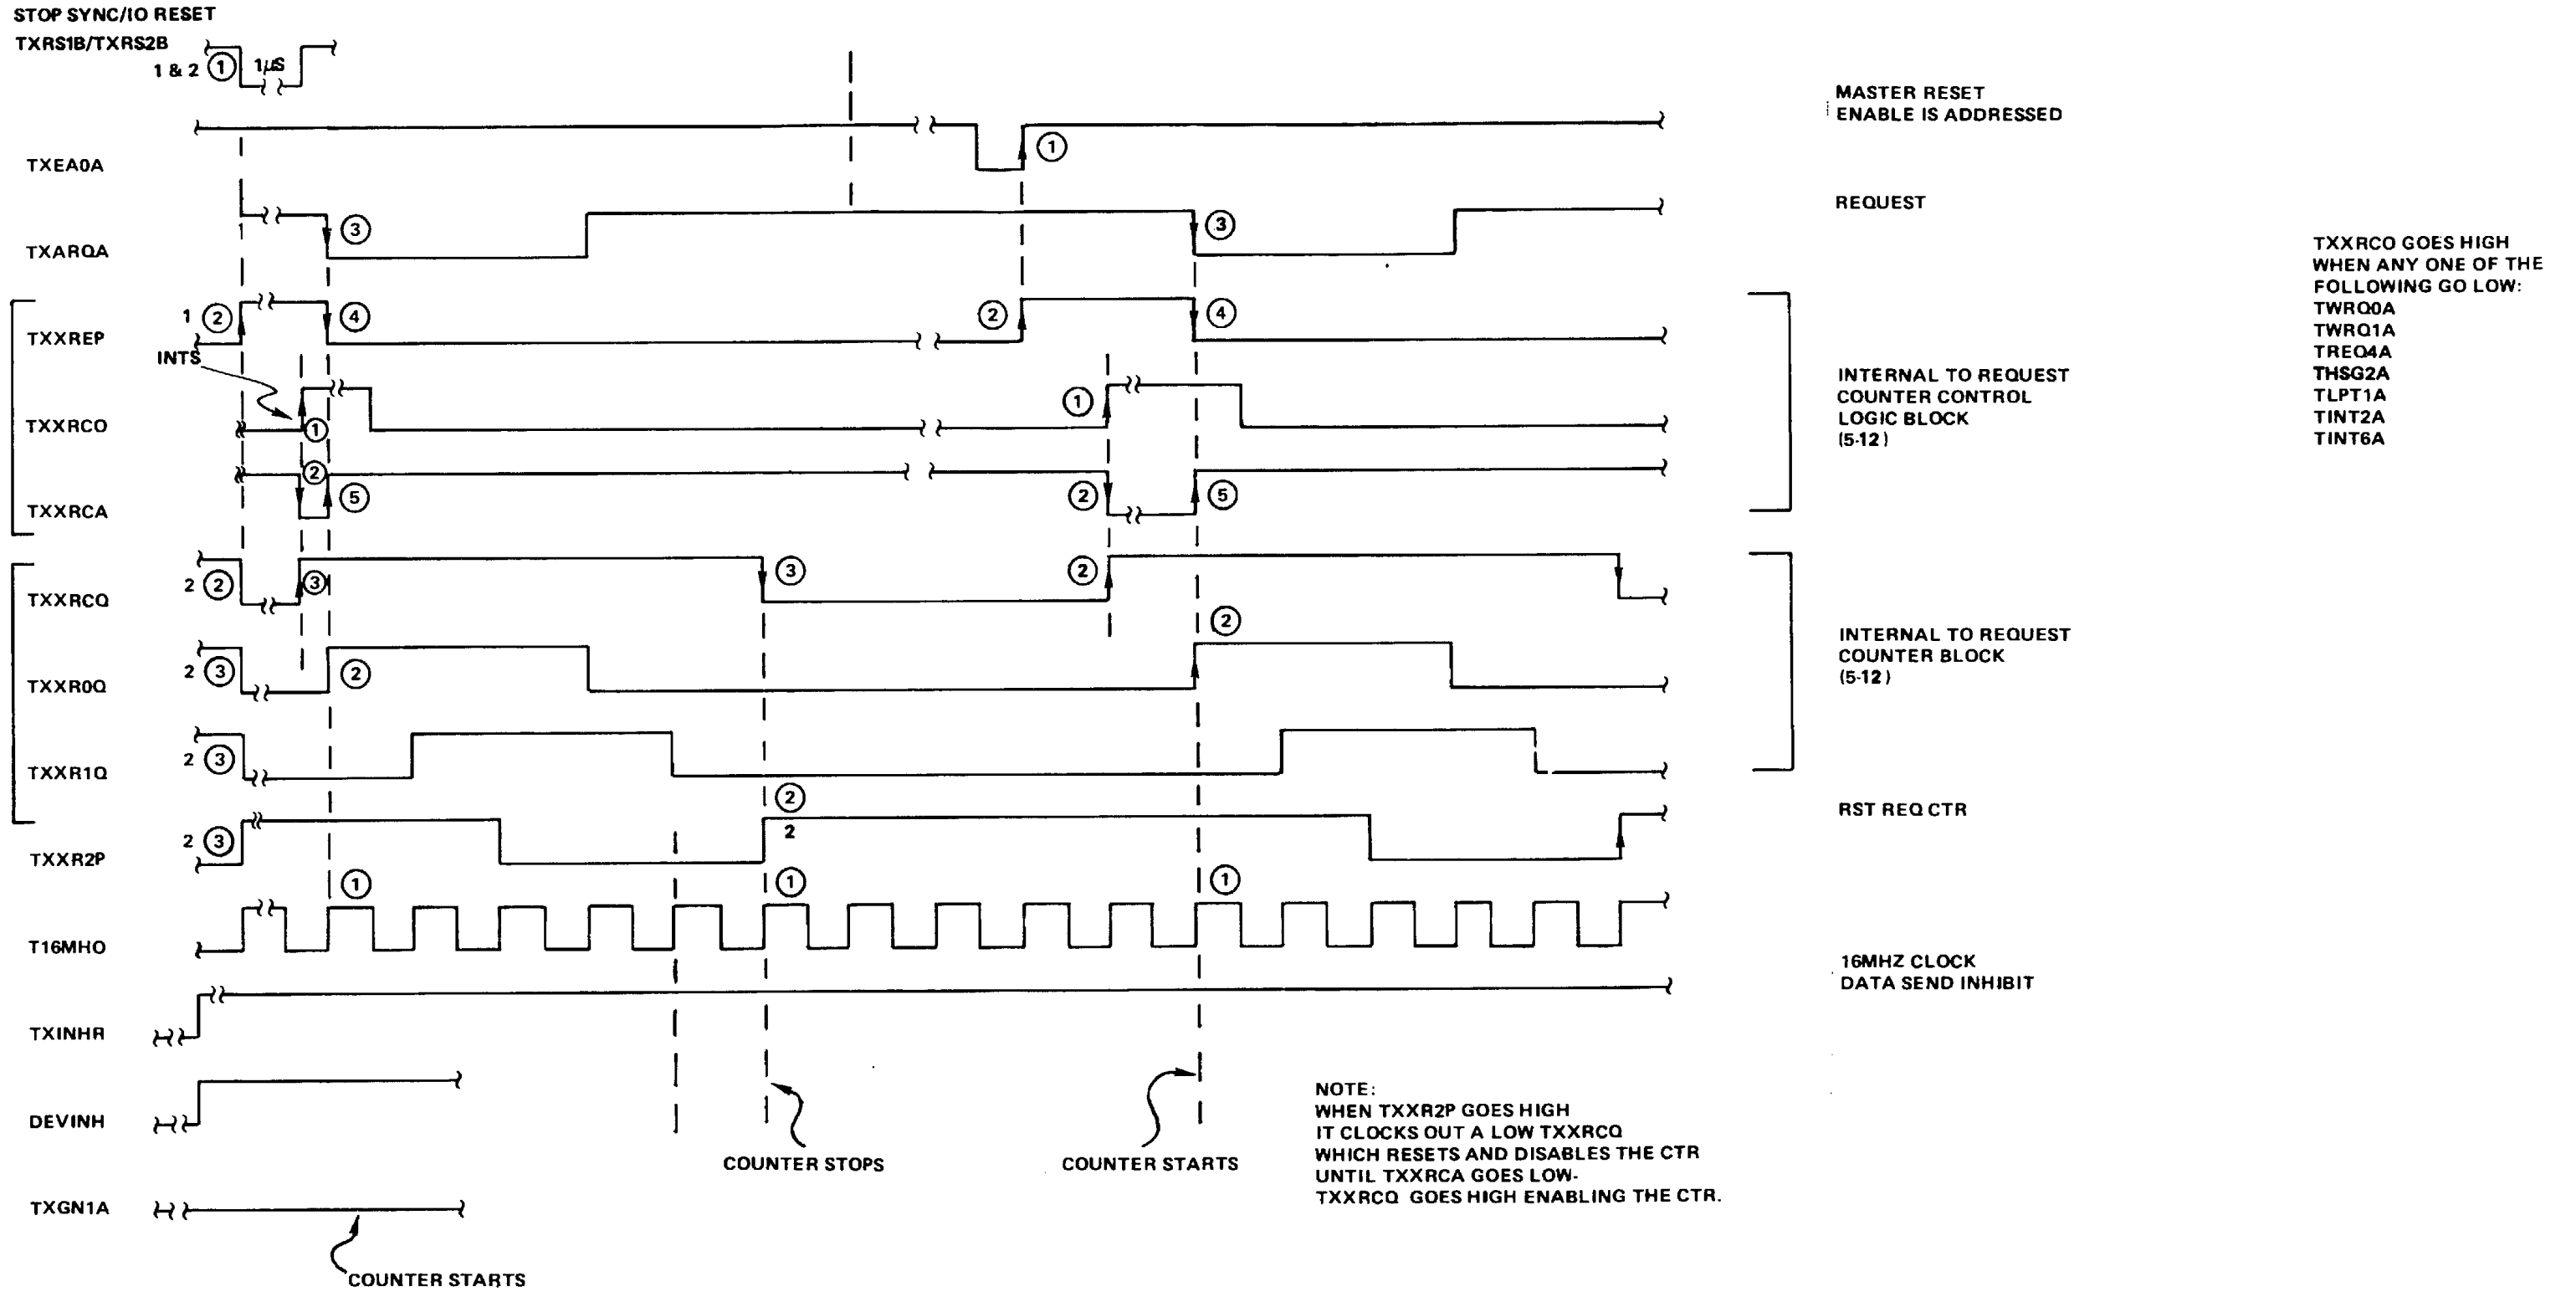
STOP SYNC/IO RESET

TXRS1B/TXRS2B

1 & 2 ① 1μS

MASTER RESET
ENABLE IS ADDRESSED

TXEA0A ①

REQUEST

TXARQA ③ ③

TXXRCO GOES HIGH WHEN ANY ONE OF THE FOLLOWING GO LOW:
TWRQ0A
TWRQ1A
TREQ4A
THSG2A
TLPT1A
TINT2A
TINT6A

TXXREP 1 ② ④ ② ④

INTS

TXXRCO ① ①

INTERNAL TO REQUEST COUNTER CONTROL LOGIC BLOCK (5-12)

TXXRCA ② ⑤ ② ⑤

TXXRCQ 2 ② ③ ③ ②

TXXR0Q 2 ③ ② ②

INTERNAL TO REQUEST COUNTER BLOCK (5-12)

TXXR1Q 2 ③

RST REQ CTR

TXXR2P 2 ③ ② 2

T16MHO ① ① ①

16MHZ CLOCK
DATA SEND INHIBIT

TXINHR

DEVINH

TXGN1A

COUNTER STOPS

COUNTER STARTS

COUNTER STARTS

NOTE:
WHEN TXXR2P GOES HIGH
IT CLOCKS OUT A LOW TXXRCQ
WHICH RESETS AND DISABLES THE CTR
UNTIL TXXRCA GOES LOW-
TXXRCQ GOES HIGH ENABLING THE CTR.